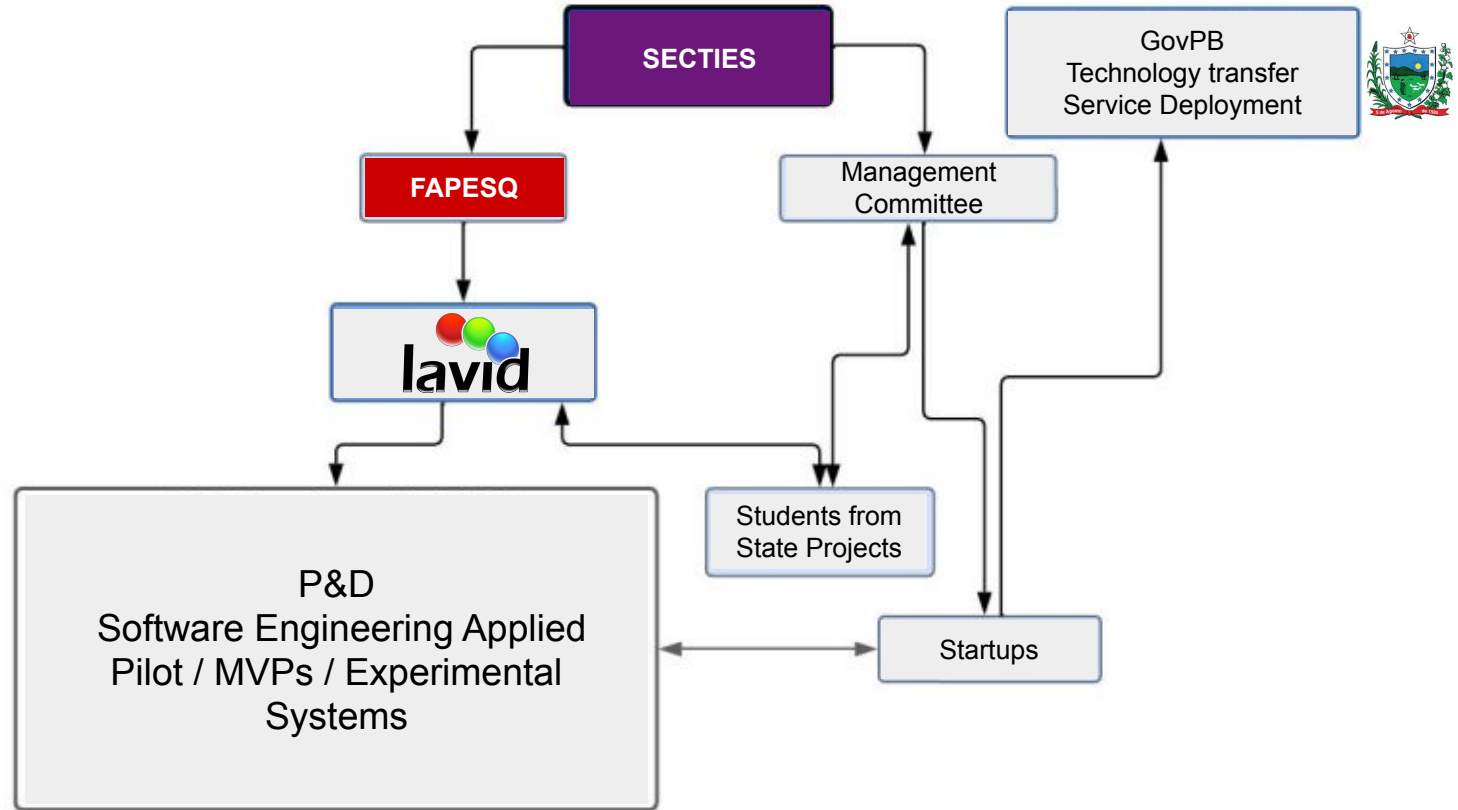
SECTIES

GovPB
Technology transfer
Service Deployment

FAPESQ

Management
Committee

lavid

Students from
State Projects

P&D
Software Engineering Applied
Pilot / MVPs / Experimental
Systems

Startups